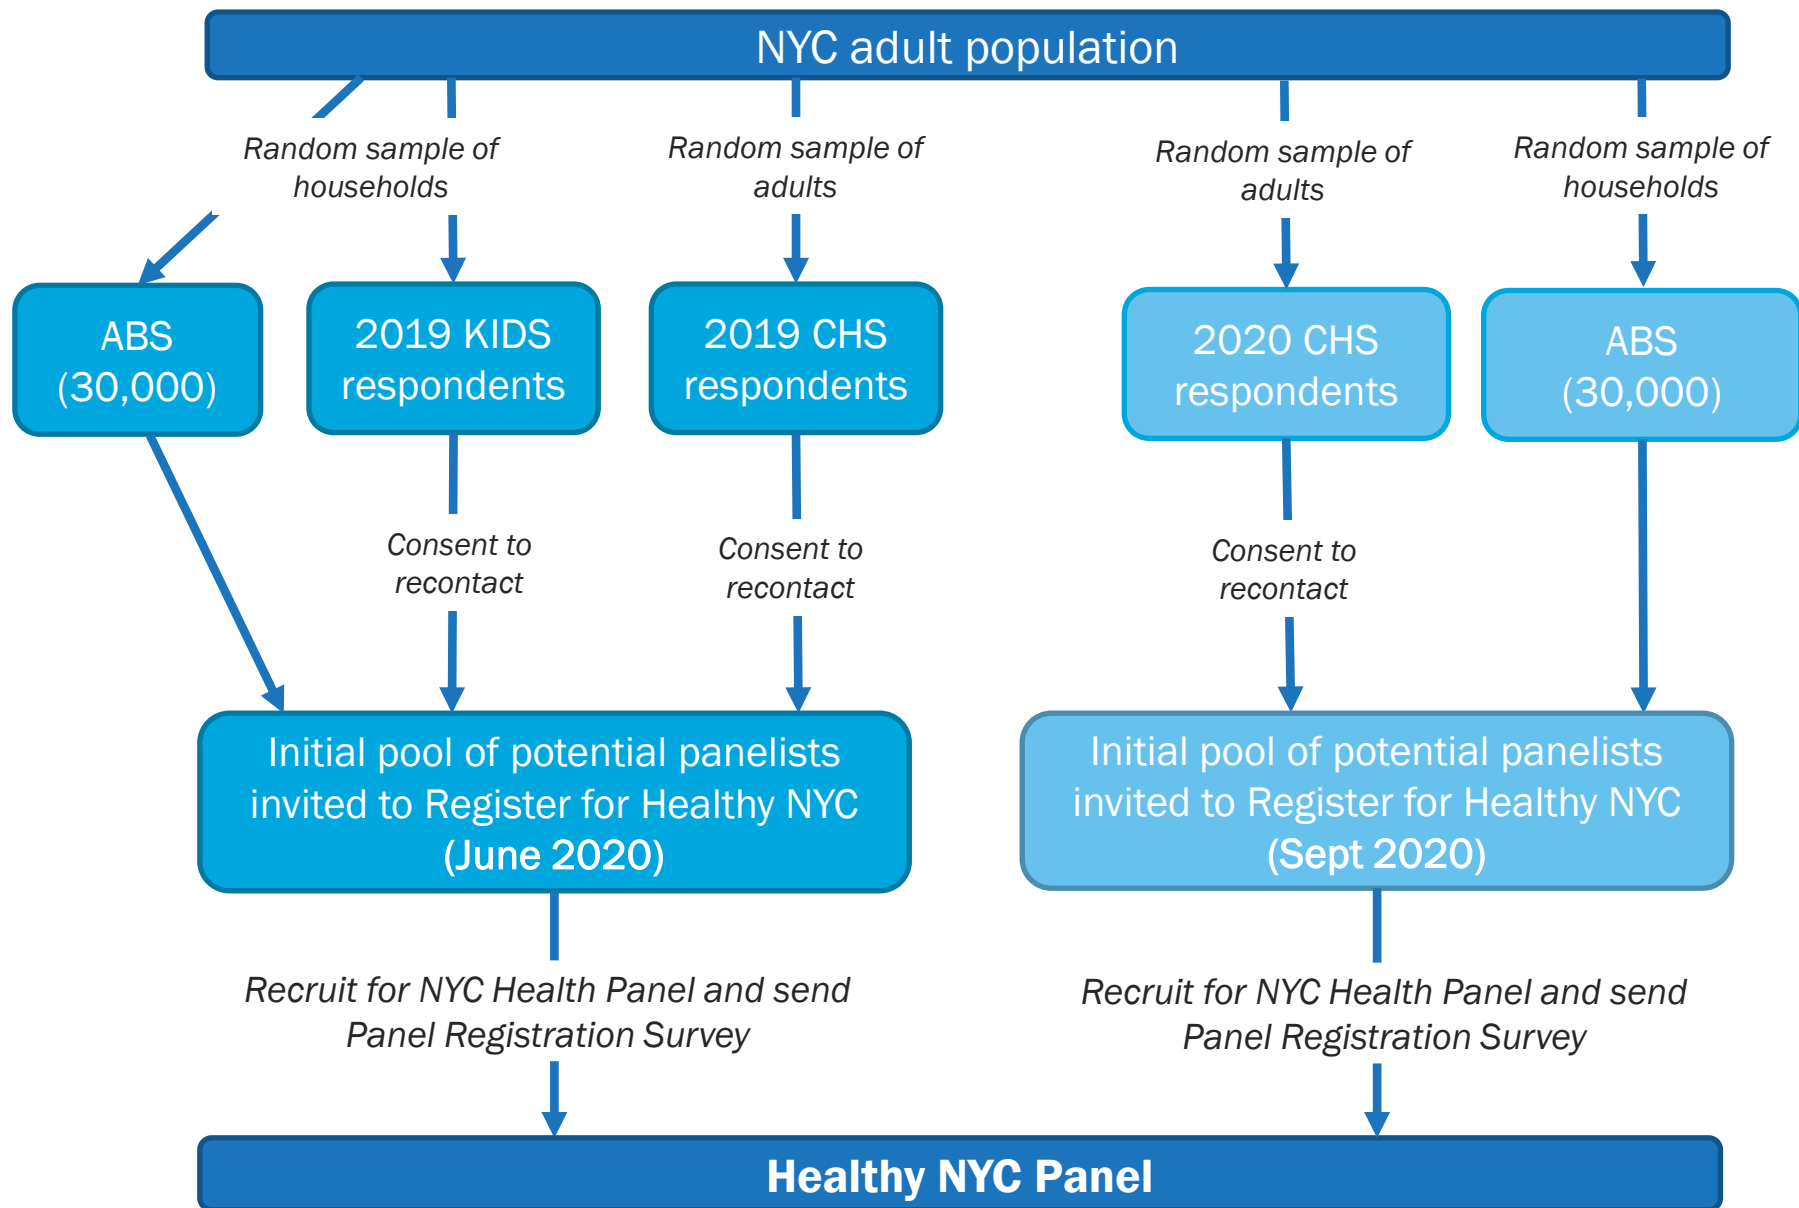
NYC adult population

Random sample of households

Random sample of adults

Random sample of adults

Random sample of households

ABS (30,000)

2019 KIDS respondents

2019 CHS respondents

2020 CHS respondents

ABS (30,000)

Consent to recontact

Consent to recontact

Consent to recontact

Initial pool of potential panelists invited to Register for Healthy NYC (June 2020)

Initial pool of potential panelists invited to Register for Healthy NYC (Sept 2020)

Recruit for NYC Health Panel and send Panel Registration Survey

Recruit for NYC Health Panel and send Panel Registration Survey

Healthy NYC Panel